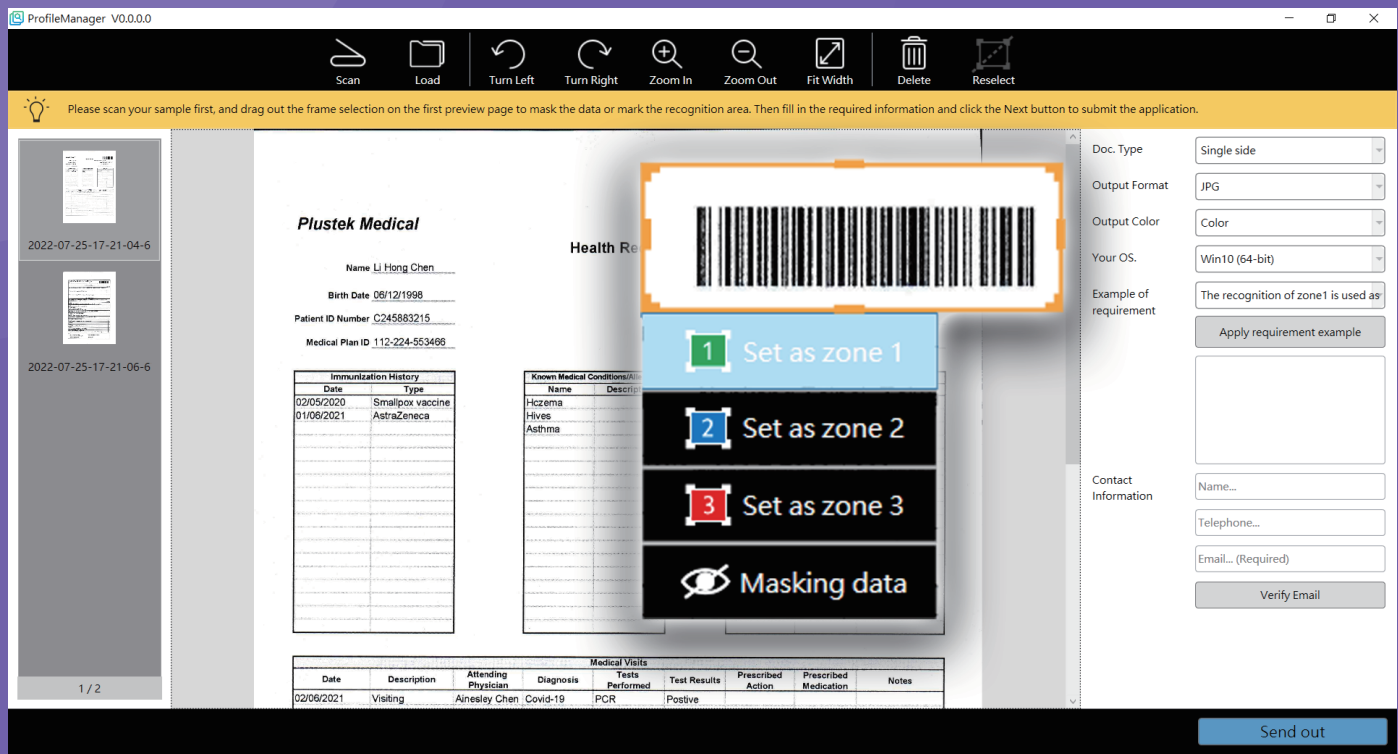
ProfileManager V0.0.0.0

Scan Load Turn Left Turn Right Zoom In Zoom Out Fit Width Delete Reselect

Please scan your sample first, and drag out the frame selection on the first preview page to mask the data or mark the recognition area. Then fill in the required information and click the Next button to submit the application.

2022-07-25-17-21-04-6

2022-07-25-17-21-06-6

1 / 2

Plustek Medical

Health Re

Name Li Hong Chen

Birth Date 06/12/1998

Patient ID Number C245883215

Medical Plan ID 112-224-553466

| Immunization History | |
|---|---|
| Date | Type |
| 02/05/2020 | Smallpox vaccine |
| 01/06/2021 | AstraZeneca |

| Known Medical Conditions/Alle | |
|---|---|
| Name | Descrip |
| Hczema | |
| Hives | |
| Asthma | |

1 Set as zone 1

2 Set as zone 2

3 Set as zone 3

Masking data

| Medical Visits | | | | | | | | |
|---|---|---|---|---|---|---|---|---|
| Date | Description | Attending Physician | Diagnosis | Tests Performed | Test Results | Prescribed Action | Prescribed Medication | Notes |
| 02/06/2021 | Visiting | Ainesley Chen | Covid-19 | PCR | Postive | | | |

Doc. Type Single side

Output Format JPG

Output Color Color

Your OS. Win10 (64-bit)

Example of requirement The recognition of zone1 is used as

Apply requirement example

Contact Information Name...

Telephone...

Email... (Required)

Verify Email

Send out